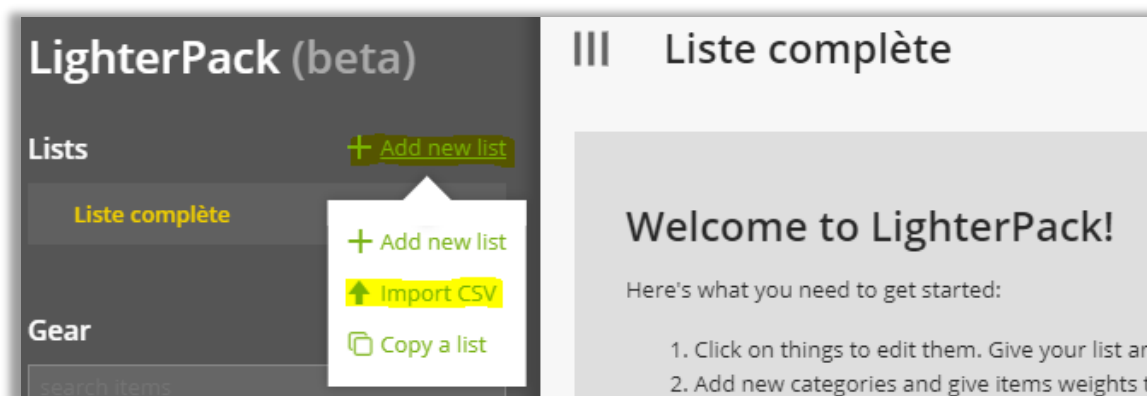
LighterPack (beta)

Lists

+ Add new list

Liste complète

+ Add new list

Import CSV

Copy a list

Gear

search items

Liste complète

Welcome to LighterPack!

Here's what you need to get started:

1. Click on things to edit them. Give your list a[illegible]

2. Add new categories and give items weights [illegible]